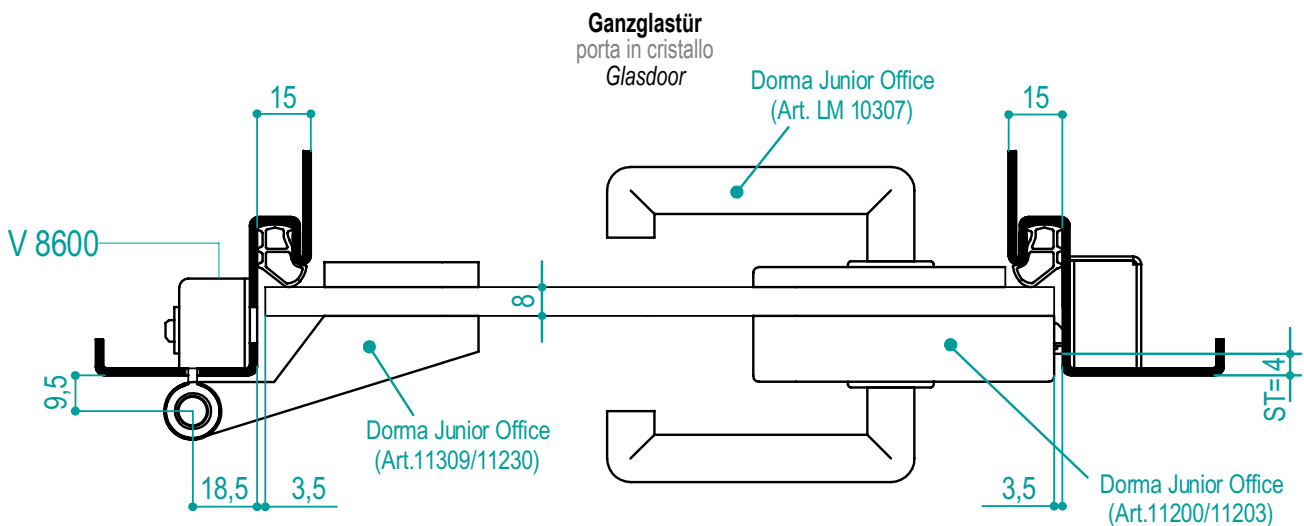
Ganzglastür
porta in cristallo
Glasdoor

Dorma Junior Office
(Art. LM 10307)

15

15

V 8600

8

9,5

ST=4

Dorma Junior Office
(Art.11309/11230)

18,5

3,5

3,5

Dorma Junior Office
(Art.11200/11203)